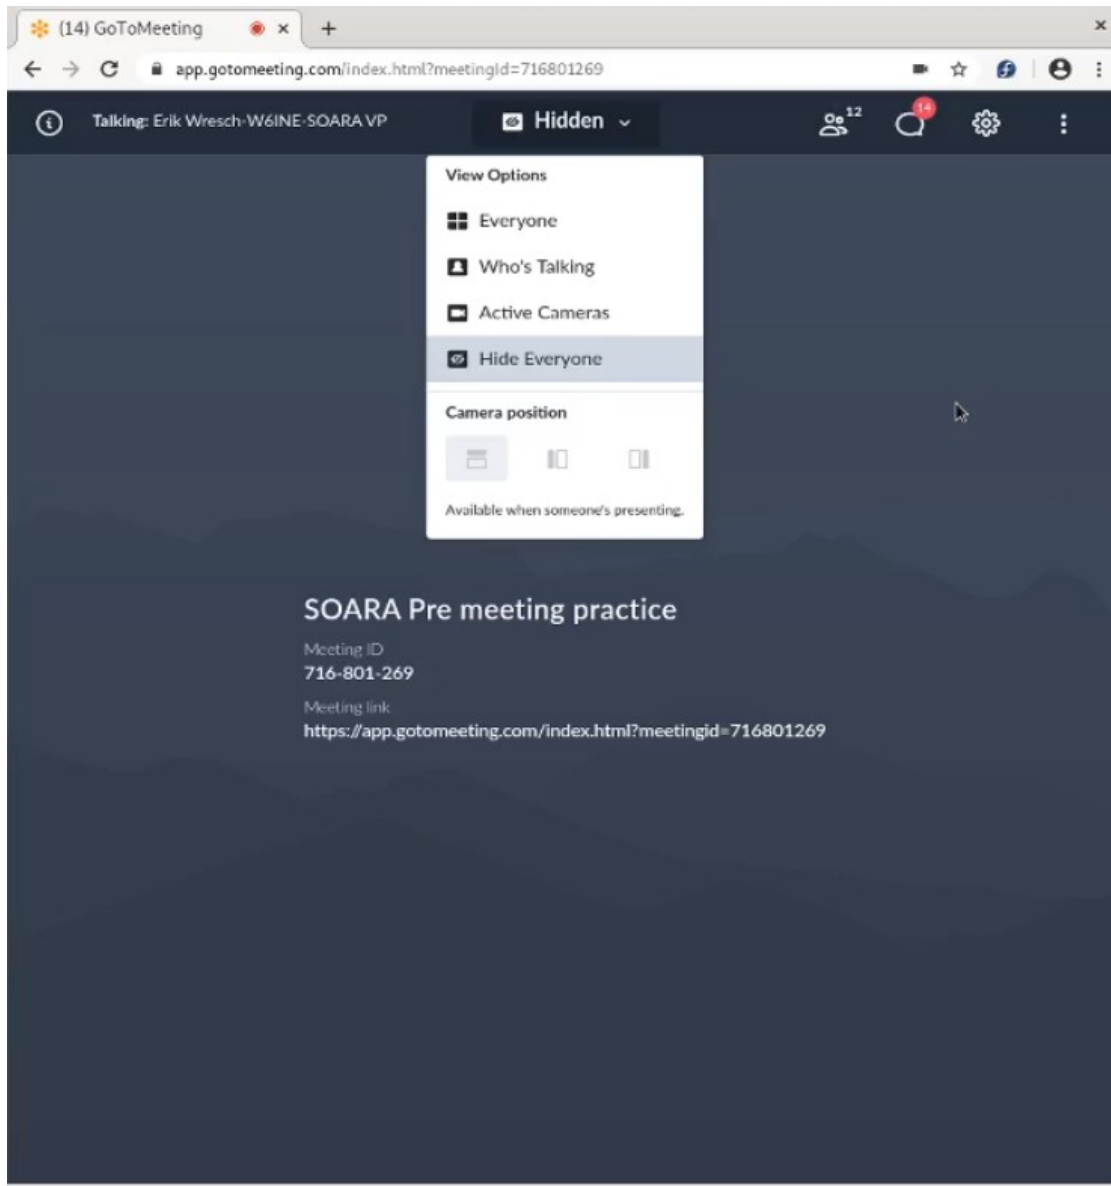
(14) GoToMeeting ×
+
×
app.gotomeeting.com/index.html?meetingId=716801269

Talking: Erik Wresch-W6INE-SOARA VP
Hidden
12
14

View Options
Everyone
Who's Talking
Active Cameras
Hide Everyone
Camera position
Available when someone's presenting.

SOARA Pre meeting practice
Meeting ID
716-801-269
Meeting link
https://app.gotomeeting.com/index.html?meetingid=716801269